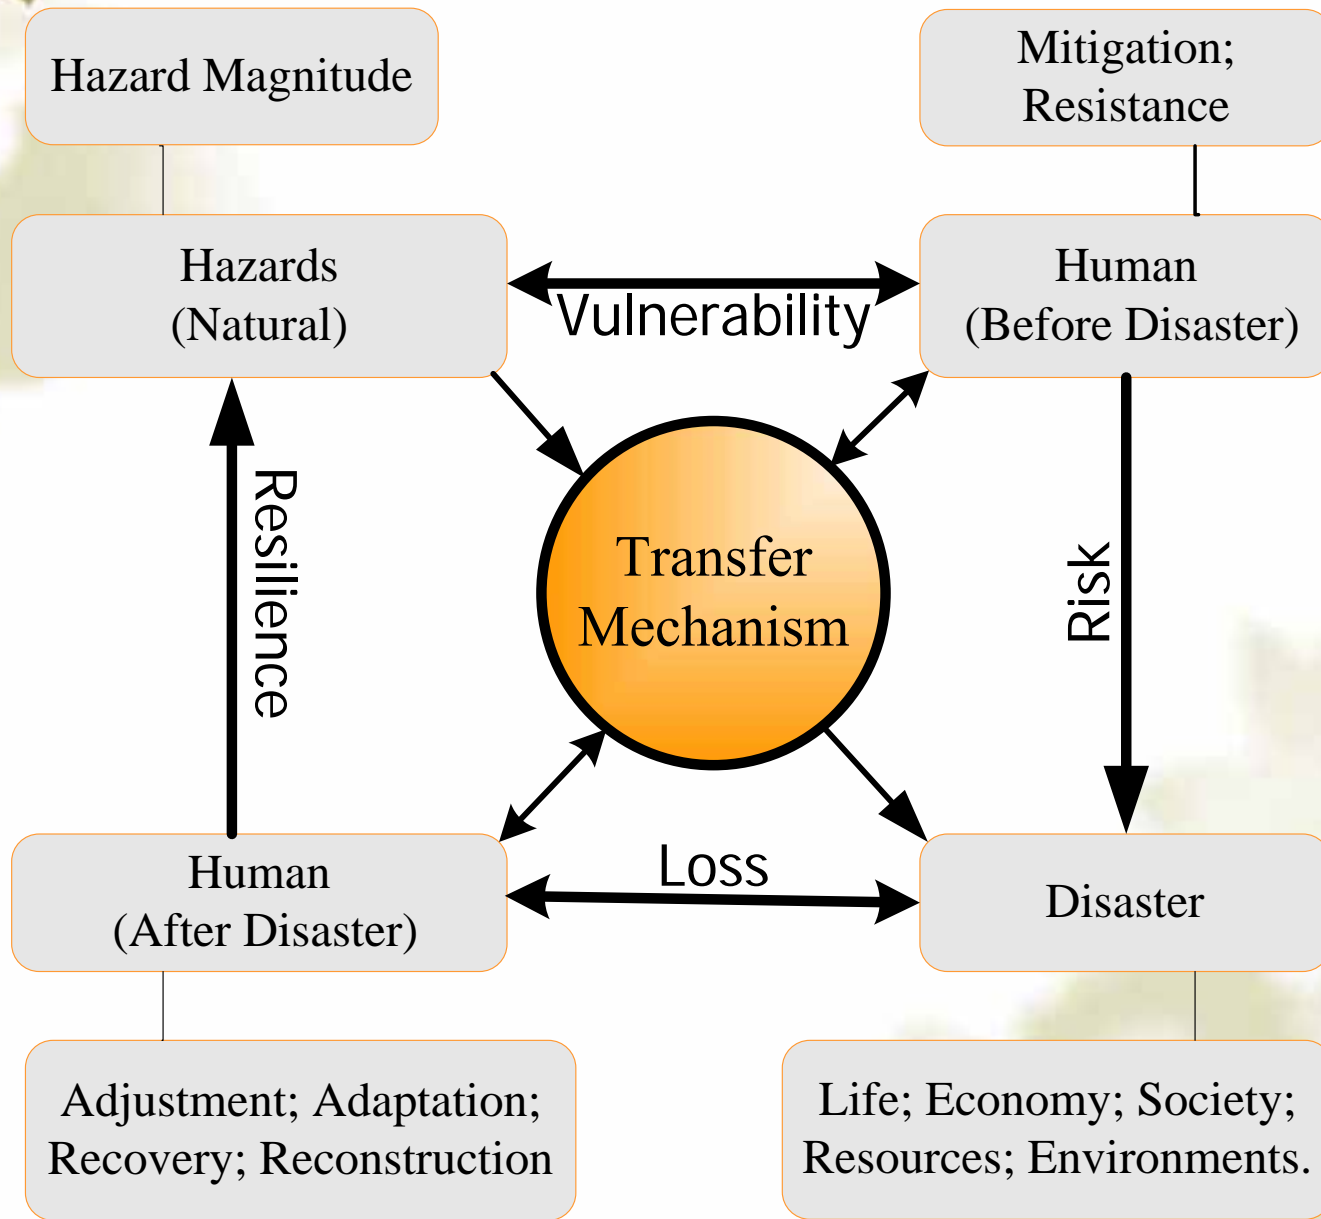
Hazard Magnitude

Mitigation; Resistance

Hazards (Natural)

Vulnerability

Human (Before Disaster)

Resilience

Transfer Mechanism

Risk

Human (After Disaster)

Loss

Disaster

Adjustment; Adaptation; Recovery; Reconstruction

Life; Economy; Society; Resources; Environments.